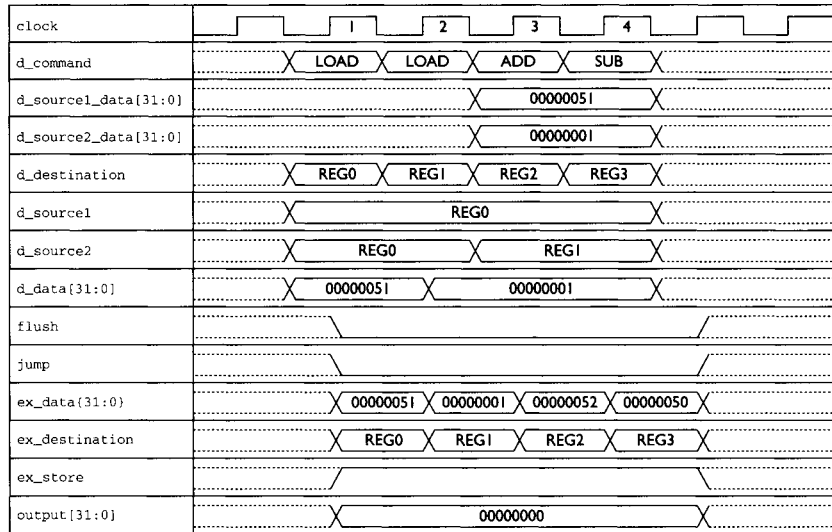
| | |
|---|---|
| clock | 1 2 3 4 |
| d_command | LOAD LOAD ADD SUB |
| d_source1_data[31:0] | 00000051 |
| d_source2_data[31:0] | 00000001 |
| d_destination | REG0 REG1 REG2 REG3 |
| d_source1 | REG0 |
| d_source2 | REG0 REG1 |
| d_data[31:0] | 00000051 00000001 |
| flush | |
| jump | |
| ex_data[31:0] | 00000051 00000001 00000052 00000050 |
| ex_destination | REG0 REG1 REG2 REG3 |
| ex_store | |
| output[31:0] | 00000000 |